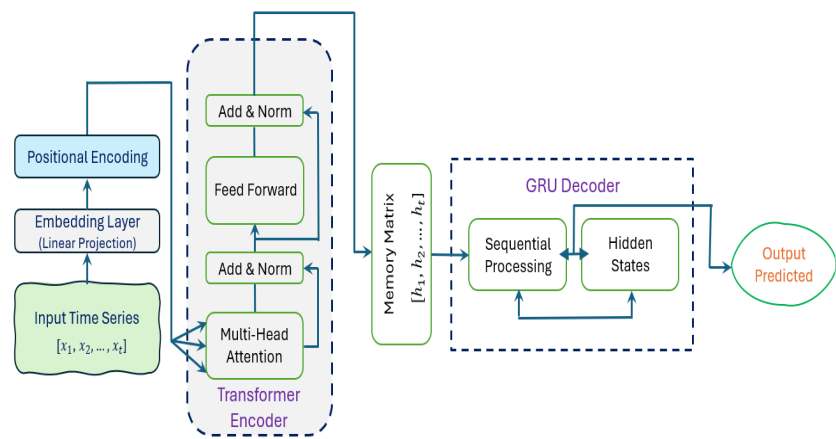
Positional Encoding

Embedding Layer
(Linear Projection)

Input Time Series
$[x_1, x_2, \ldots, x_t]$

Add & Norm

Feed Forward

Add & Norm

Multi-Head Attention

Transformer Encoder

Memory Matrix
$[h_1, h_2, \ldots, h_t]$

GRU Decoder

Sequential Processing

Hidden States

Output Predicted